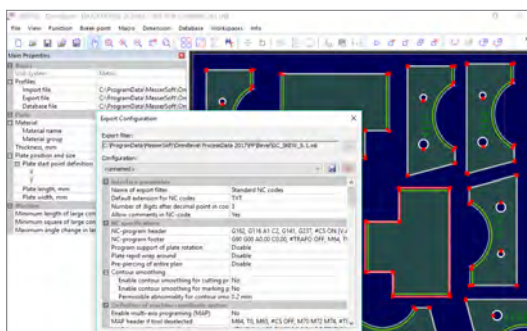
File View Function Basic point Macro Dimension Database Workspaces Info

Main Properties
Basics
Unit system
Profiles
Import file C:\ProgramData\MesserSoft\Om
Export file C:\ProgramData\MesserSoft\Om
Database file C:\ProgramData\MesserSoft\Om
Plate
Material
Material name
Material group
Thickness, mm
Plate position and size
Plate start point definition
X
Y
Plate length, mm
Plate width, mm
Machine
Minimum length of large con
Minimum square of large con
Maximum angle change in la

Export Configuration
Export filter:
C:\ProgramData\MesserSoft\OmniBevel ProcessData 2017\PP\Bevel\SC_IWEG_S_1.xsb
Configuration:
<unnamed>
Name of export filter Standard NC codes
Default extension for NC codes TXT
Number of digits after decimal point in coo 3
Allow comments in NC code Yes
NC-program header G92, G116 A1 C2, G141, G237, #CS ON [V,(
NC-program footer G00 G00 A0.00 C0.00, #TRAFO OFF, M94, T(
Program support of plate rotation Disable
Plate rapid wrap around Disable
Pre-piercing of entire plan Disable
Contour smoothing
Enable contour smoothing for cutting pr No
Enable contour smoothing for marking p No
Permissible abnormality for contour smo 0.2 mm
Enable multi-axis programming (MAP) No
MAP header if tool deselected M44, T0, M45, #CS OFF, M70 M72 M74, #TI